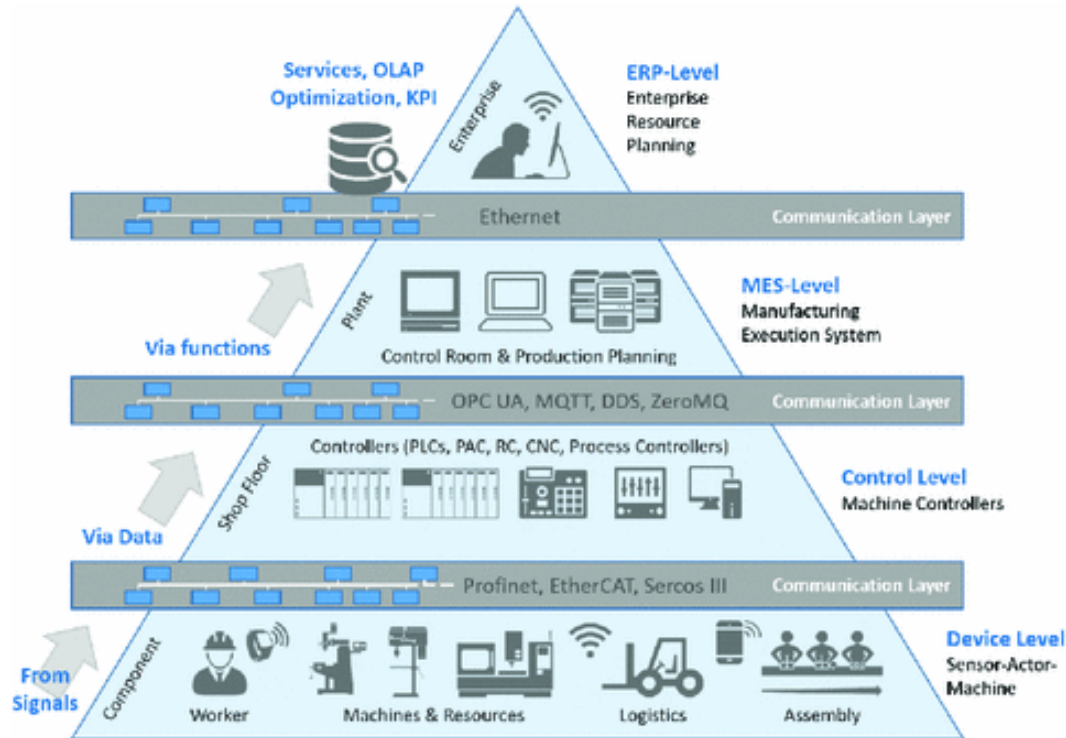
Services, OLAP
Optimization, KPI

Enterprise

ERP-Level
Enterprise
Resource
Planning

Ethernet
Communication Layer

Plant

MES-Level
Manufacturing
Execution System

Via functions

Control Room & Production Planning

OPC UA, MQTT, DDS, ZeroMQ
Communication Layer

Controllers (PLCs, PAC, RC, CNC, Process Controllers)

Shop Floor

Control Level
Machine Controllers

Via Data

Profinet, EtherCAT, Sercos III
Communication Layer

Device Level
Sensor-Actor-Machine

From
Signals

Component

Worker
Machines & Resources
Logistics
Assembly